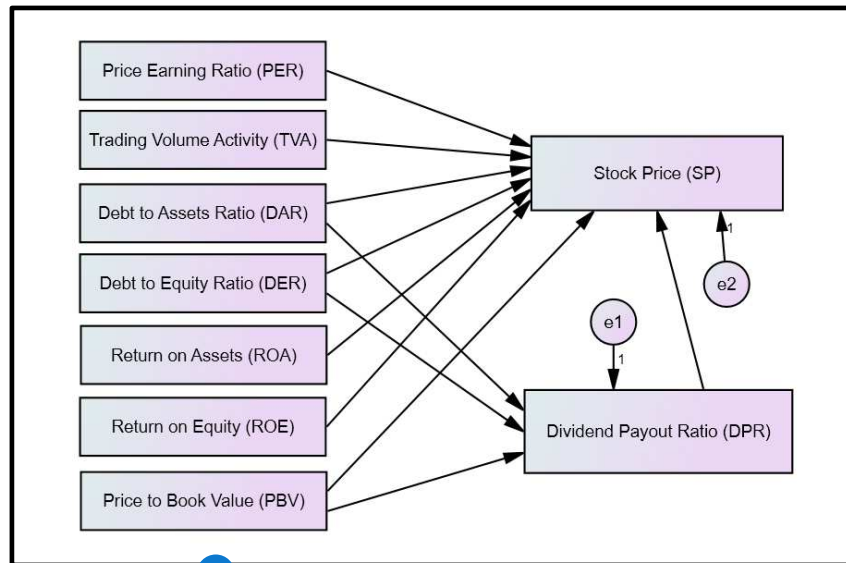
Price Earning Ratio (PER)

Trading Volume Activity (TVA)

Debt to Assets Ratio (DAR)

Debt to Equity Ratio (DER)

Return on Assets (ROA)

Return on Equity (ROE)

Price to Book Value (PBV)

Stock Price (SP)

1

e2

e1

1

Dividend Payout Ratio (DPR)